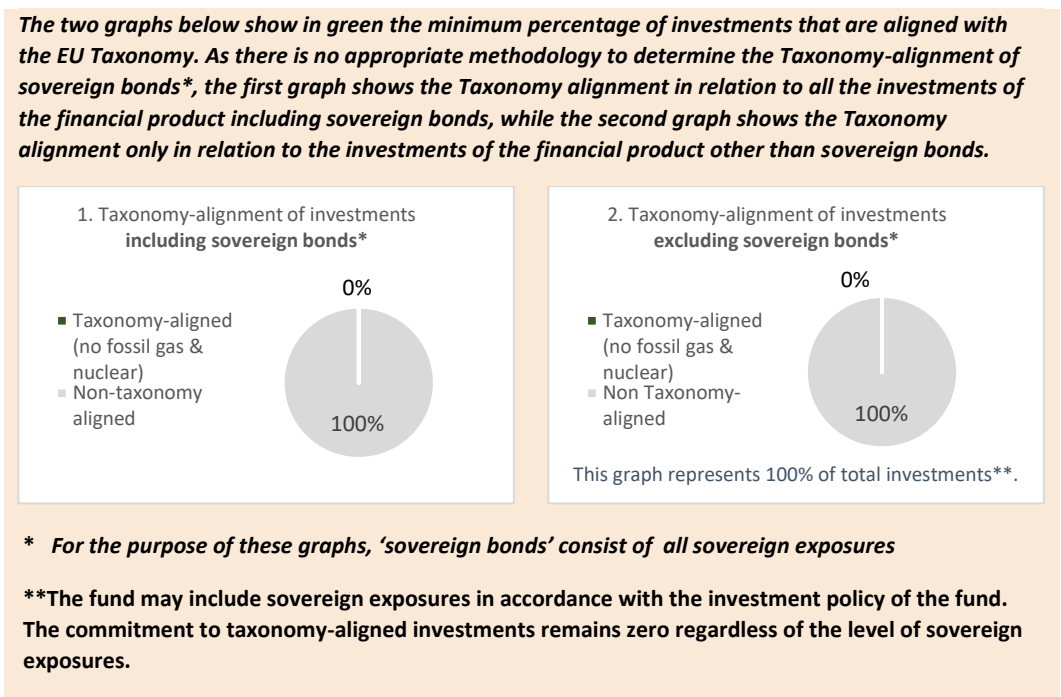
The two graphs below show in green the minimum percentage of investments that are aligned with the EU Taxonomy. As there is no appropriate methodology to determine the Taxonomy-alignment of sovereign bonds*, the first graph shows the Taxonomy alignment in relation to all the investments of the financial product including sovereign bonds, while the second graph shows the Taxonomy alignment only in relation to the investments of the financial product other than sovereign bonds.

1. Taxonomy-alignment of investments **including sovereign bonds***

0%

Taxonomy-aligned (no fossil gas & nuclear)

Non-taxonomy aligned

100%

2. Taxonomy-alignment of investments **excluding sovereign bonds***

0%

Taxonomy-aligned (no fossil gas & nuclear)

Non Taxonomy-aligned

100%

This graph represents 100% of total investments**.

* For the purpose of these graphs, 'sovereign bonds' consist of all sovereign exposures

**The fund may include sovereign exposures in accordance with the investment policy of the fund. The commitment to taxonomy-aligned investments remains zero regardless of the level of sovereign exposures.